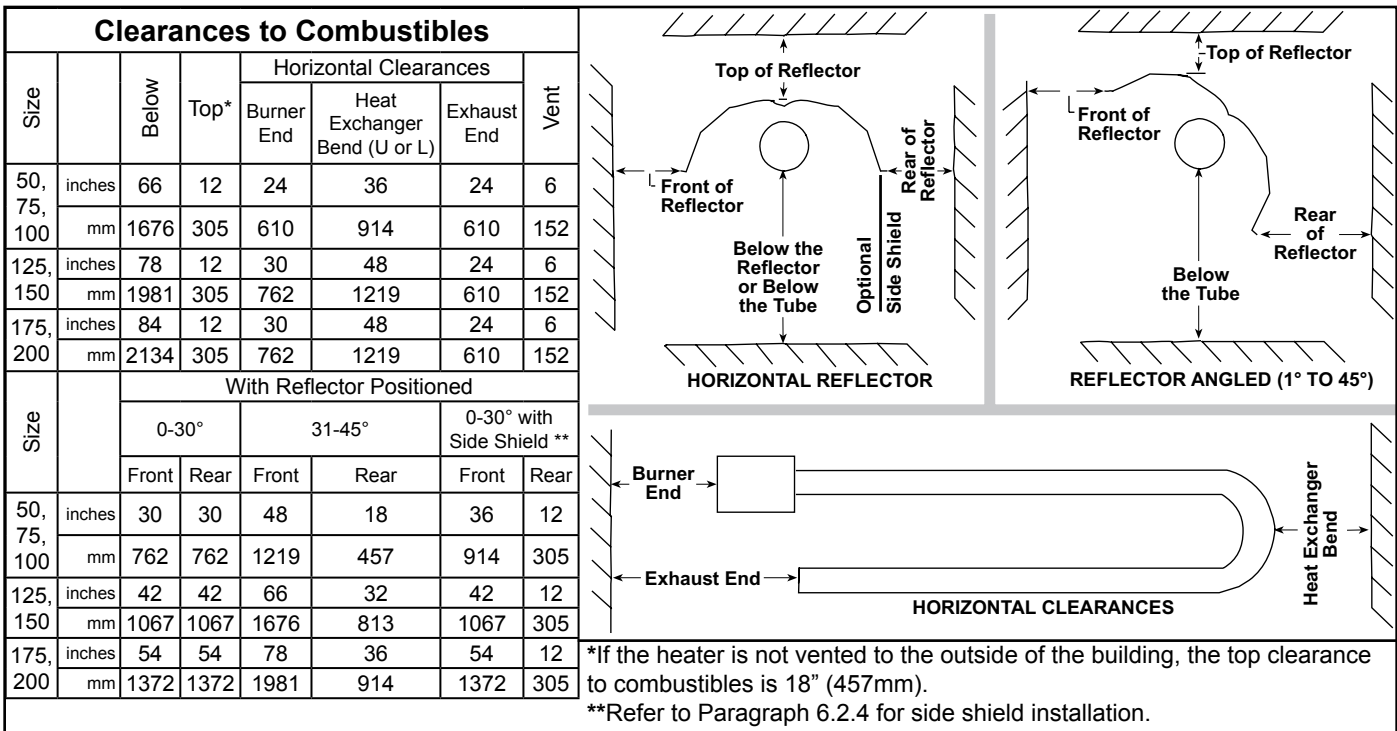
**Clearances to Combustibles**

| Size | | Below | Top* | Horizontal Clearances: Burner End | Horizontal Clearances: Heat Exchanger Bend (U or L) | Horizontal Clearances: Exhaust End | Vent |
|---|---|---|---|---|---|---|---|
| 50, 75, 100 | inches | 66 | 12 | 24 | 36 | 24 | 6 |
| | mm | 1676 | 305 | 610 | 914 | 610 | 152 |
| 125, 150 | inches | 78 | 12 | 30 | 48 | 24 | 6 |
| | mm | 1981 | 305 | 762 | 1219 | 610 | 152 |
| 175, 200 | inches | 84 | 12 | 30 | 48 | 24 | 6 |
| | mm | 2134 | 305 | 762 | 1219 | 610 | 152 |

With Reflector Positioned

| Size | | 0-30° Front | 0-30° Rear | 31-45° Front | 31-45° Rear | 0-30° with Side Shield ** Front | 0-30° with Side Shield ** Rear |
|---|---|---|---|---|---|---|---|
| 50, 75, 100 | inches | 30 | 30 | 48 | 18 | 36 | 12 |
| | mm | 762 | 762 | 1219 | 457 | 914 | 305 |
| 125, 150 | inches | 42 | 42 | 66 | 32 | 42 | 12 |
| | mm | 1067 | 1067 | 1676 | 813 | 1067 | 305 |
| 175, 200 | inches | 54 | 54 | 78 | 36 | 54 | 12 |
| | mm | 1372 | 1372 | 1981 | 914 | 1372 | 305 |

Top of Reflector
Front of Reflector
Rear of Reflector
Below the Reflector or Below the Tube
Optional Side Shield
HORIZONTAL REFLECTOR

Top of Reflector
Front of Reflector
Rear of Reflector
Below the Tube
REFLECTOR ANGLED (1° TO 45°)

Burner End
Heat Exchanger Bend
Exhaust End
HORIZONTAL CLEARANCES

*If the heater is not vented to the outside of the building, the top clearance to combustibles is 18" (457mm).
**Refer to Paragraph 6.2.4 for side shield installation.